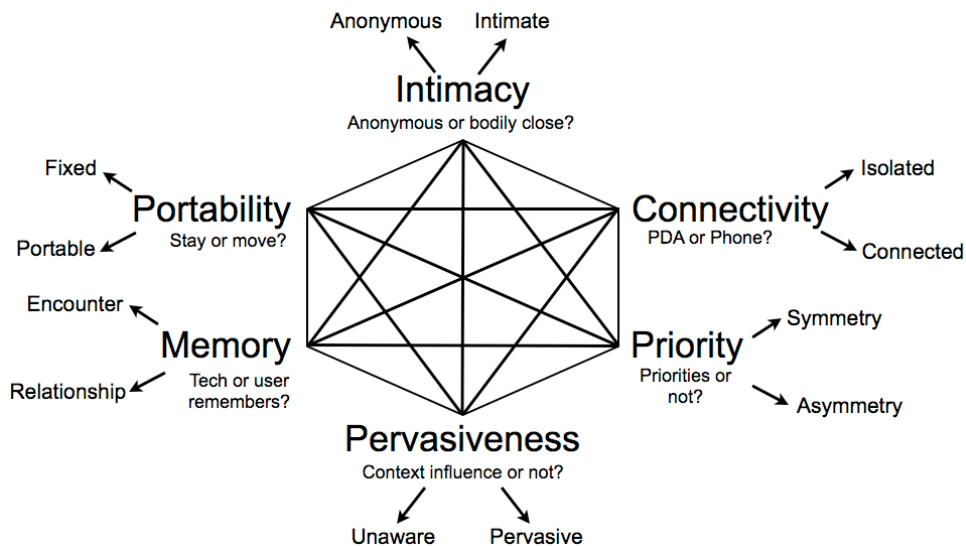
Anonymous

Intimate

Intimacy
Anonymous or bodily close?

Fixed

Portability
Stay or move?

Portable

Connectivity
PDA or Phone?

Isolated

Connected

Encounter

Memory
Tech or user remembers?

Relationship

Priority
Priorities or not?

Symmetry

Asymmetry

Pervasiveness
Context influence or not?

Unaware

Pervasive